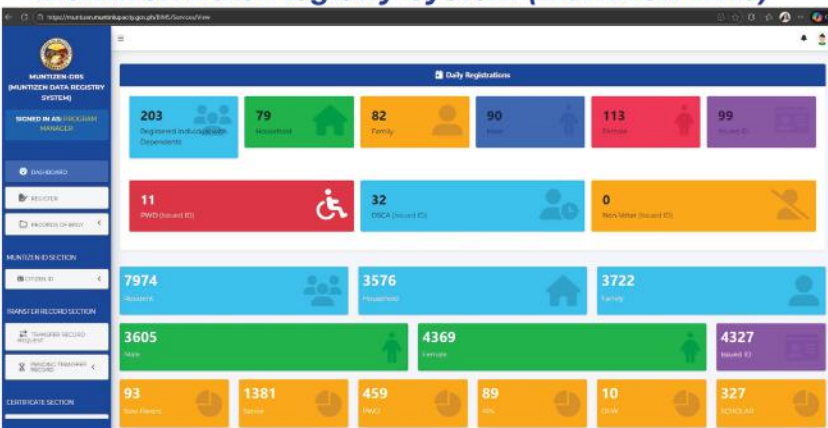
https://muntinlupacity.gov.ph/EMS/Services/View

MUNTIZEN-DRS (MUNTIZEN DATA REGISTRY SYSTEM)

SIGNED IN AS: PROGRAM MANAGER

DASHBOARD

REGISTER

RECORDS OF BRGY

MUNTIZEN ID SECTION

CITIZEN ID

TRANSFER RECORD SECTION

TRANSFER RECORD REQUEST

PENDING TRANSFER RECORD

CERTIFICATE SECTION

Daily Registrations

203 Registered Individuals with Dependents

79 Household

82 Family

90 Male

113 Female

99 Issued ID

11 PWD (Issued ID)

32 OSCA (Issued ID)

0 Non-Voter (Issued ID)

7974 Resident

3576 Household

3722 Family

3605 Male

4369 Female

4327 Issued ID

93 Solo Parent

1381 Senior

459 PWD

89 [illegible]

10 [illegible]

327 SCHOLAR